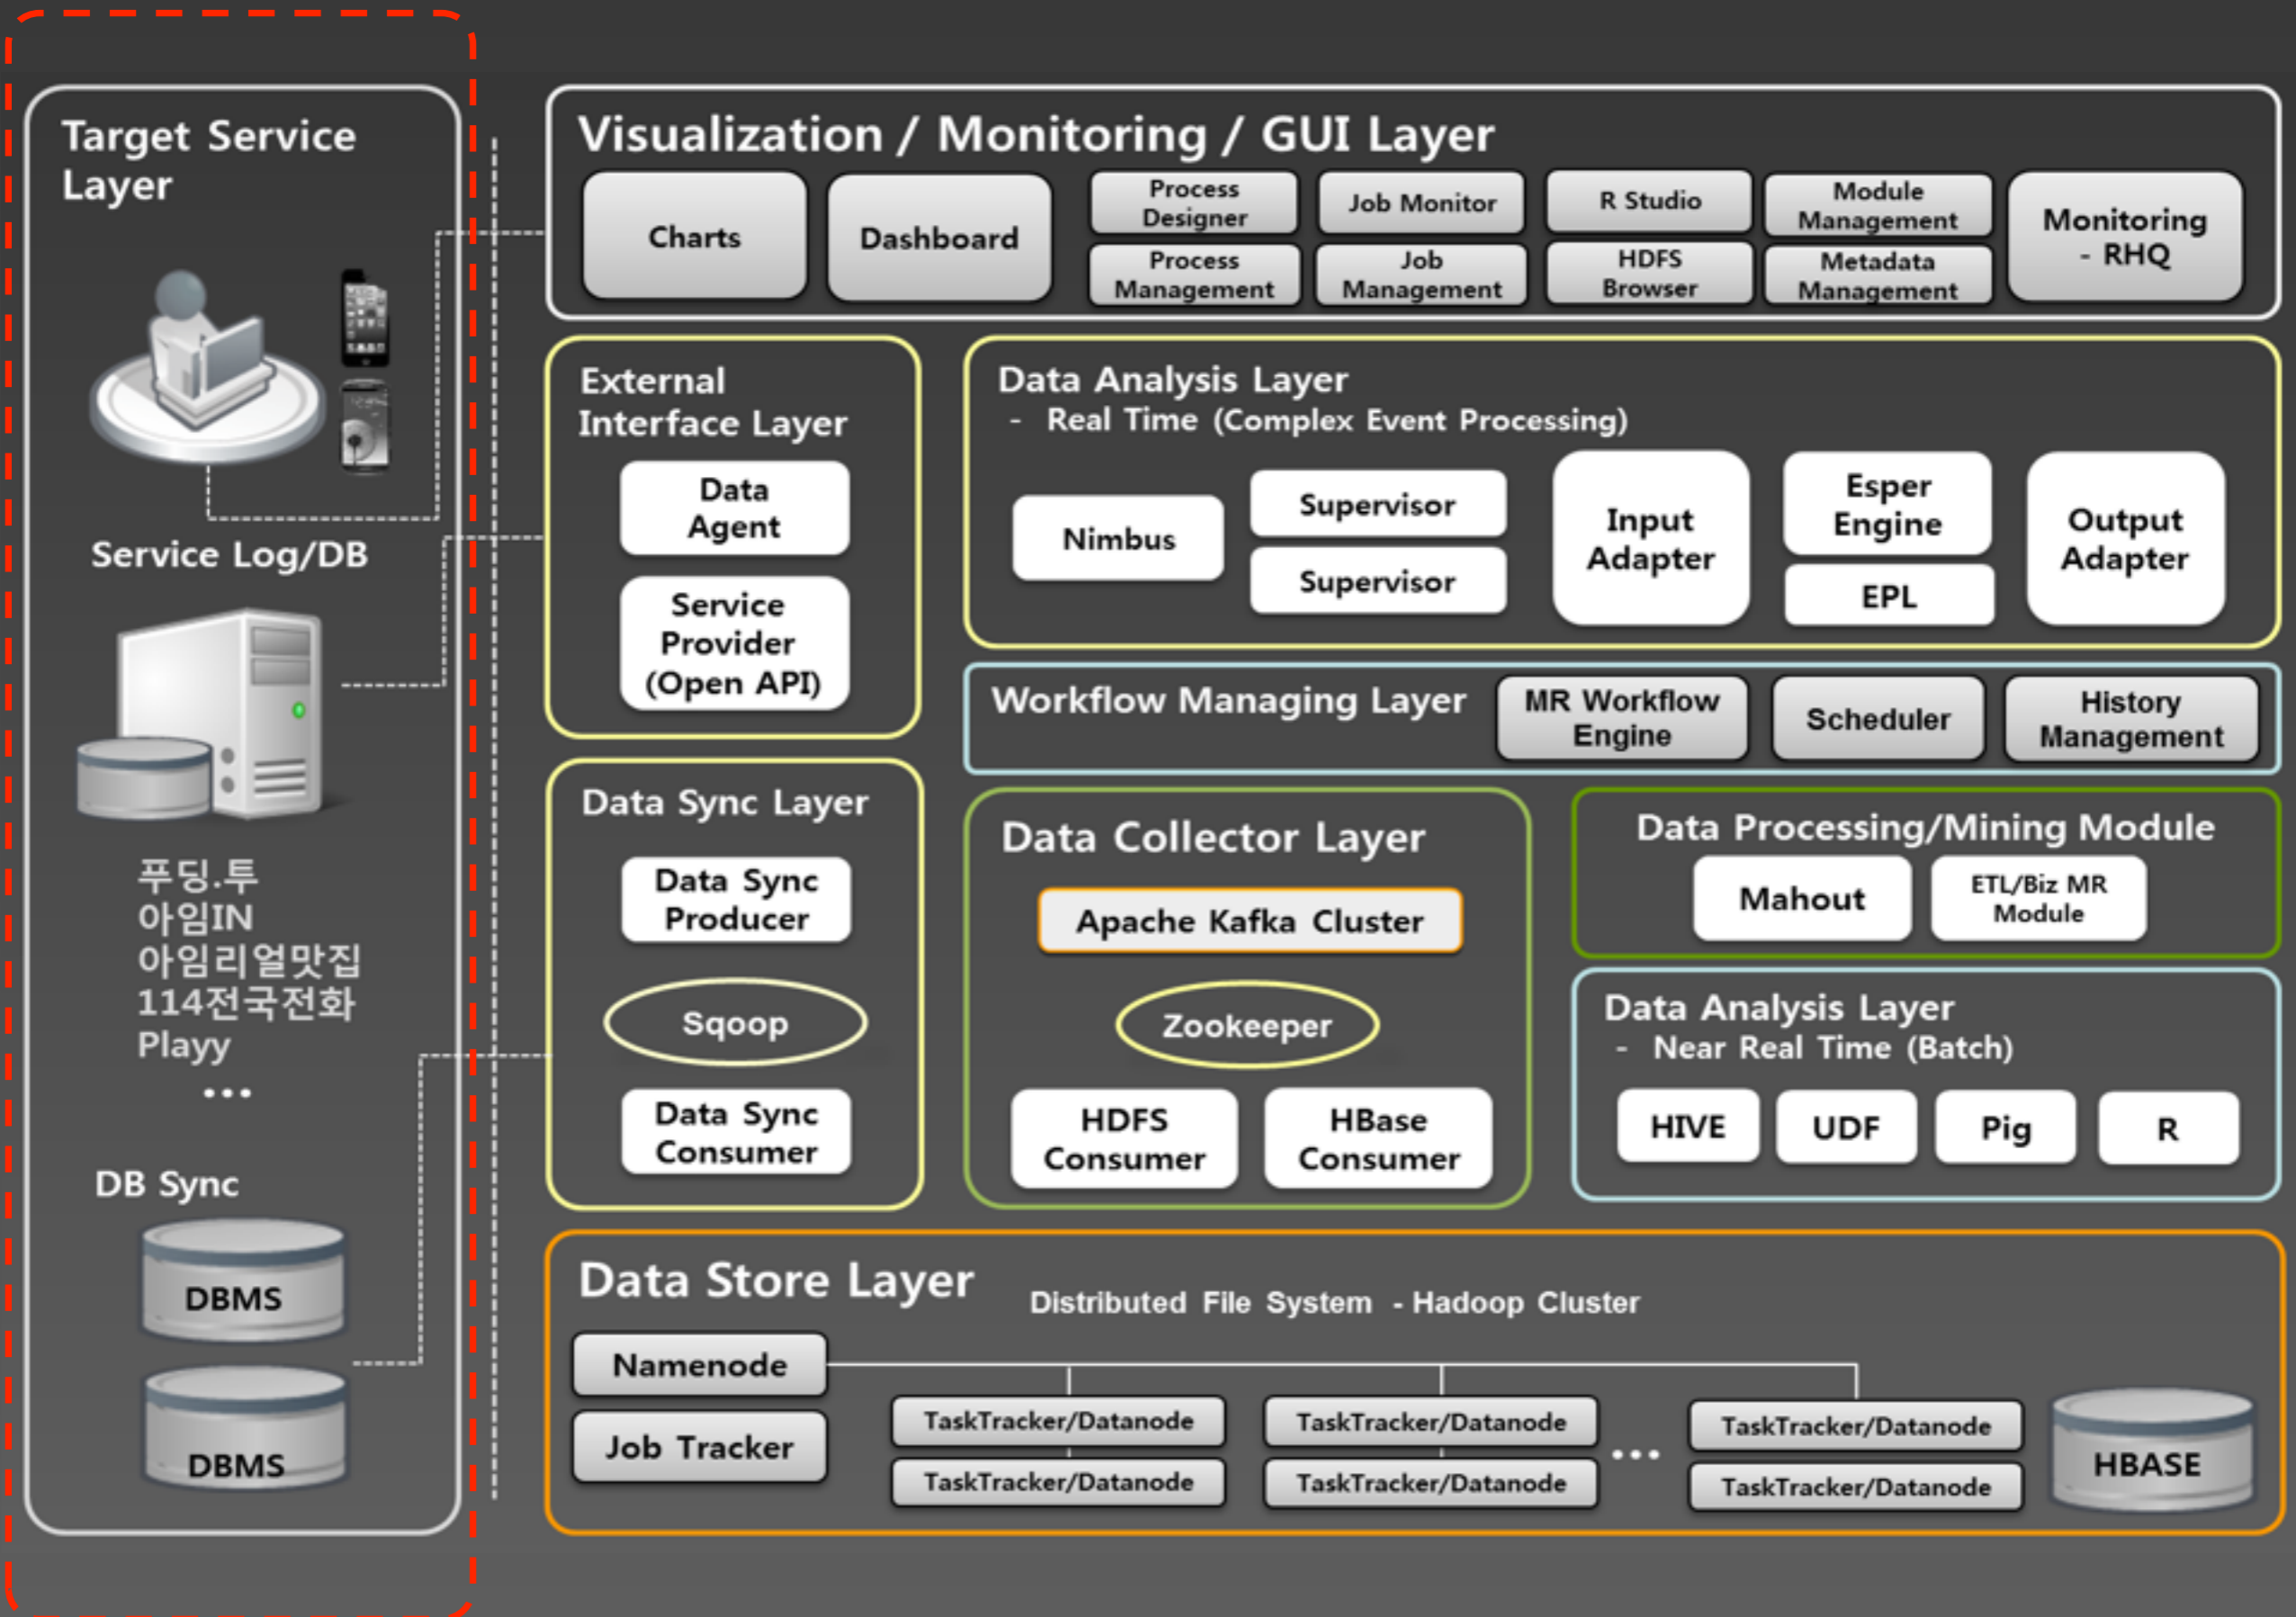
Target Service Layer

Service Log/DB

푸딩.투
아임IN
아임리얼맛집
114전국전화
Playy
...

DB Sync

DBMS

DBMS

Visualization / Monitoring / GUI Layer

Charts

Dashboard

Process Designer

Process Management

Job Monitor

Job Management

R Studio

HDFS Browser

Module Management

Metadata Management

Monitoring - RHQ

External Interface Layer

Data Agent

Service Provider (Open API)

Data Analysis Layer
- Real Time (Complex Event Processing)

Nimbus

Supervisor

Supervisor

Input Adapter

Esper Engine

EPL

Output Adapter

Workflow Managing Layer

MR Workflow Engine

Scheduler

History Management

Data Sync Layer

Data Sync Producer

Sqoop

Data Sync Consumer

Data Collector Layer

Apache Kafka Cluster

Zookeeper

HDFS Consumer

HBase Consumer

Data Processing/Mining Module

Mahout

ETL/Biz MR Module

Data Analysis Layer
- Near Real Time (Batch)

HIVE

UDF

Pig

R

Data Store Layer

Distributed File System - Hadoop Cluster

Namenode

Job Tracker

TaskTracker/Datanode

TaskTracker/Datanode

TaskTracker/Datanode

TaskTracker/Datanode

...

TaskTracker/Datanode

TaskTracker/Datanode

HBASE